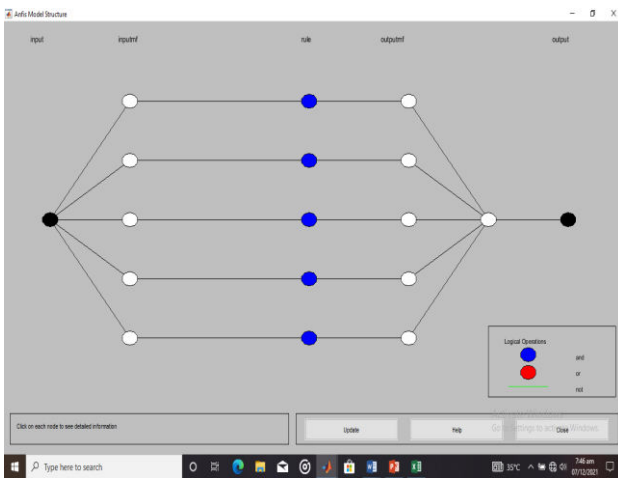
Anfis Model Structure

input
inputmf
rule
outputmf
output

Logical Operations
and
or
not

Click on each node to see detailed information

Update
Help
Close

Activate Windows
Go to Settings to activate Windows.

Type here to search

35°C
7:46 am
07/12/2021